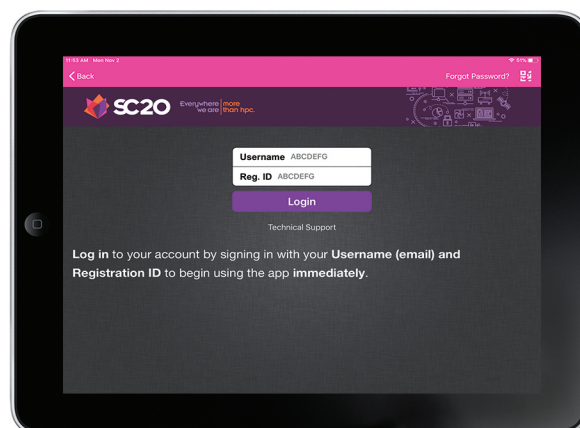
11:53 AM Mon Nov 2

Back

Forgot Password?

SC20 Everywhere we are | more than hpc.

Username ABCDEFG

Reg. ID ABCDEFG

Login

Technical Support

Log in to your account by signing in with your Username (email) and Registration ID to begin using the app immediately.